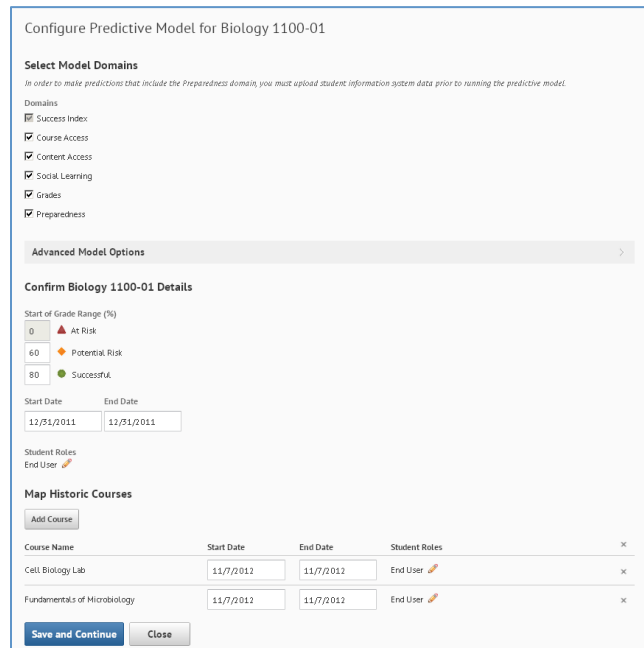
Configure Predictive Model for Biology 1100-01

Select Model Domains

In order to make predictions that include the Preparedness domain, you must upload student information system data prior to running the predictive model.

Domains

☑ Success Index
☑ Course Access
☑ Content Access
☑ Social Learning
☑ Grades
☑ Preparedness

Advanced Model Options

Confirm Biology 1100-01 Details

Start of Grade Range (%)

0 At Risk
60 Potential Risk
80 Successful

Start Date
12/31/2011

End Date
12/31/2011

Student Roles
End User

Map Historic Courses

Add Course

| Course Name | Start Date | End Date | Student Roles | × |
|---|---|---|---|---|
| Cell Biology Lab | 11/7/2012 | 11/7/2012 | End User | × |
| Fundamentals of Microbiology | 11/7/2012 | 11/7/2012 | End User | × |

Save and Continue
Close